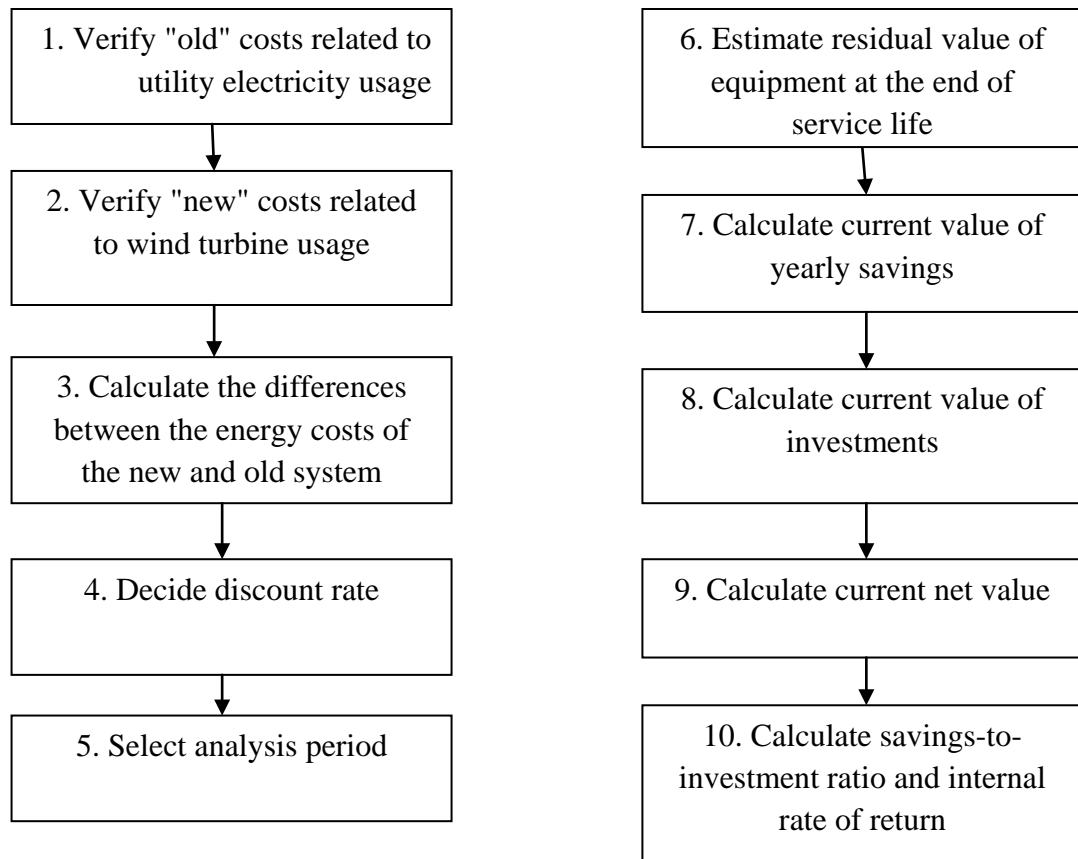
1. Verify "old" costs related to utility electricity usage

2. Verify "new" costs related to wind turbine usage

3. Calculate the differences between the energy costs of the new and old system

4. Decide discount rate

5. Select analysis period

6. Estimate residual value of equipment at the end of service life

7. Calculate current value of yearly savings

8. Calculate current value of investments

9. Calculate current net value

10. Calculate savings-to-investment ratio and internal rate of return